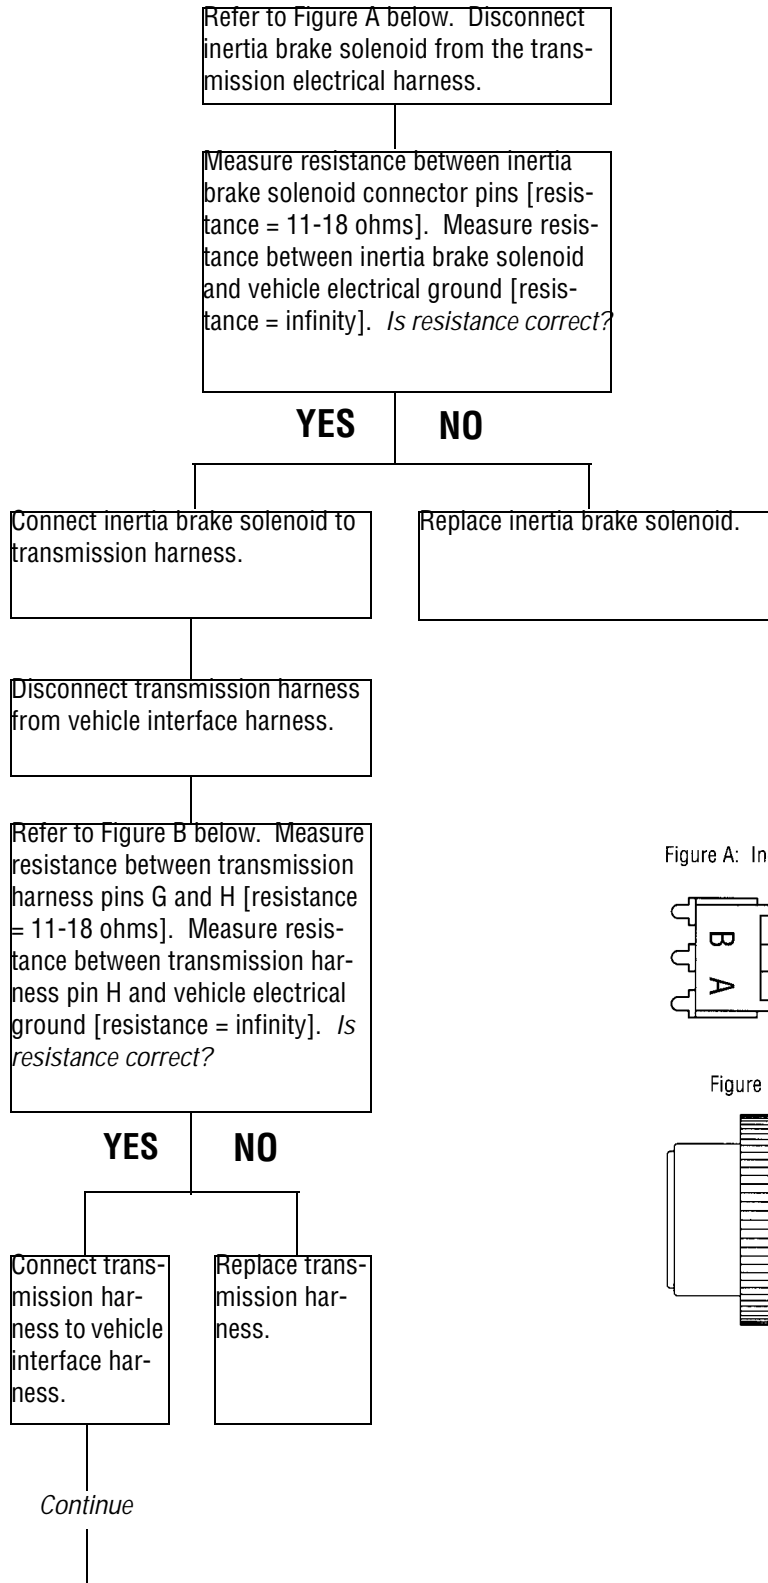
Refer to Figure A below. Disconnect inertia brake solenoid from the transmission electrical harness.

Measure resistance between inertia brake solenoid connector pins [resistance = 11-18 ohms]. Measure resistance between inertia brake solenoid and vehicle electrical ground [resistance = infinity]. *Is resistance correct?*

YES

NO

Connect inertia brake solenoid to transmission harness.

Replace inertia brake solenoid.

Disconnect transmission harness from vehicle interface harness.

Refer to Figure B below. Measure resistance between transmission harness pins G and H [resistance = 11-18 ohms]. Measure resistance between transmission harness pin H and vehicle electrical ground [resistance = infinity]. *Is resistance correct?*

YES

NO

Connect transmission harness to vehicle interface harness.

Replace transmission harness.

*Continue*

Figure A: In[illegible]

B

A

Figure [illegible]